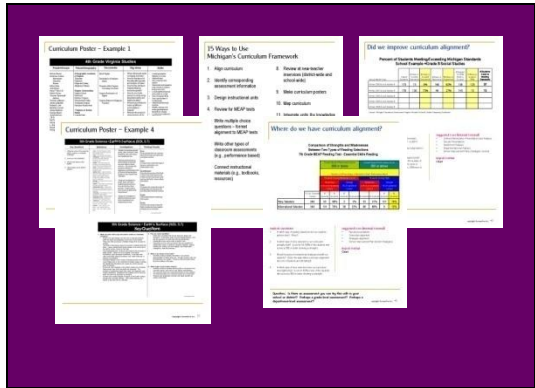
Curriculum Poster – Example 1

4th Grade Virginia Studies

15 Ways to Use Michigan's Curriculum Framework

1. Align curriculum

2. Identify corresponding assessment information

3. Design instructional units

4. Review for MEAP tests

Write multiple choice questions – forced alignment to MEAP tests

Write other types of classroom assessments (e.g., performance-based)

Connect instructional materials (e.g., textbooks, resources)

8. Review at new-teacher inservices (district-wide and school-wide)

9. Make curriculum posters

10. Map curriculum

Did we improve curriculum alignment?

Percent of Students Meeting/Exceeding Michigan Standards

Curriculum Poster – Example 4

5th Grade Science: Earth's Surface (ES, 5.1)

Where do we have curriculum alignment?

Comparison of Strengths and Weaknesses Between Two Types of Reading Selections

7th Grade MEAP Reading Test – Essential Skills Reading

5th Grade Science – Earth's Surface (ES5, 5.1)

Key Chart/Note

Question: Is there an assessment you use by this skill in your school or district? Perhaps a grade-level assessment? Perhaps a department-level assessment?